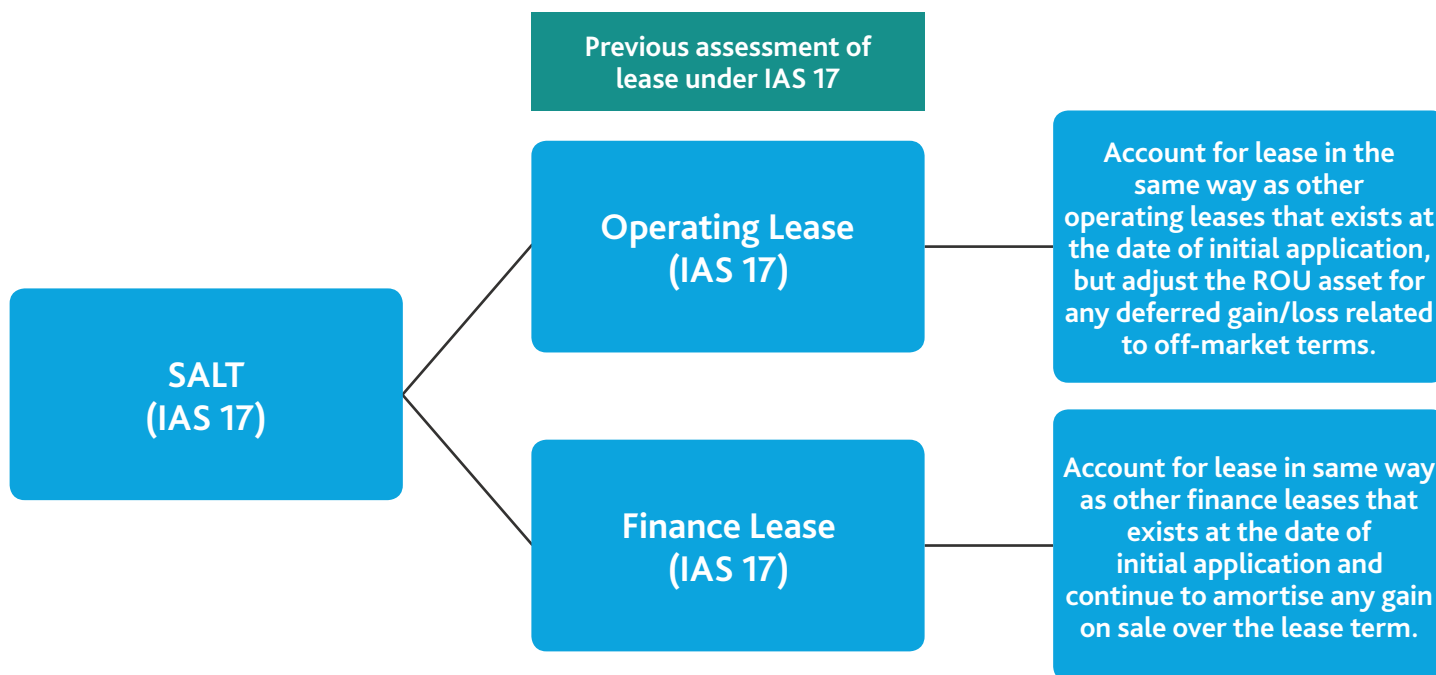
Previous assessment of lease under IAS 17

SALT
(IAS 17)

Operating Lease
(IAS 17)

Account for lease in the same way as other operating leases that exists at the date of initial application, but adjust the ROU asset for any deferred gain/loss related to off-market terms.

Finance Lease
(IAS 17)

Account for lease in same way as other finance leases that exists at the date of initial application and continue to amortise any gain on sale over the lease term.